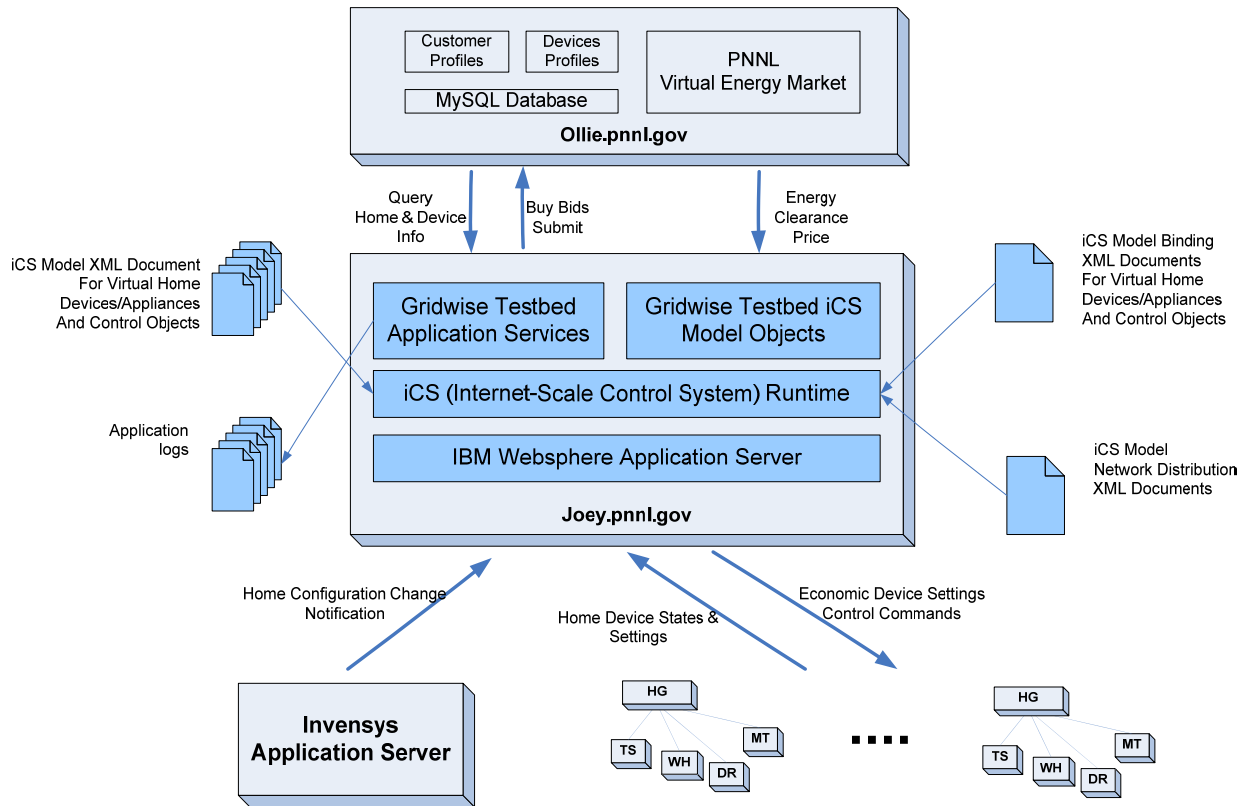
Customer Profiles

Devices Profiles

MySQL Database

PNNL Virtual Energy Market

Ollie.pnnl.gov

Query Home & Device Info

Buy Bids Submit

Energy Clearance Price

iCS Model XML Document For Virtual Home Devices/Appliances And Control Objects

iCS Model Binding XML Documents For Virtual Home Devices/Appliances And Control Objects

Gridwise Testbed Application Services

Gridwise Testbed iCS Model Objects

iCS (Internet-Scale Control System) Runtime

IBM Websphere Application Server

Joey.pnnl.gov

Application logs

iCS Model Network Distribution XML Documents

Home Configuration Change Notification

Home Device States & Settings

Economic Device Settings Control Commands

Invensys Application Server

HG

TS

WH

DR

MT

....

HG

TS

WH

DR

MT